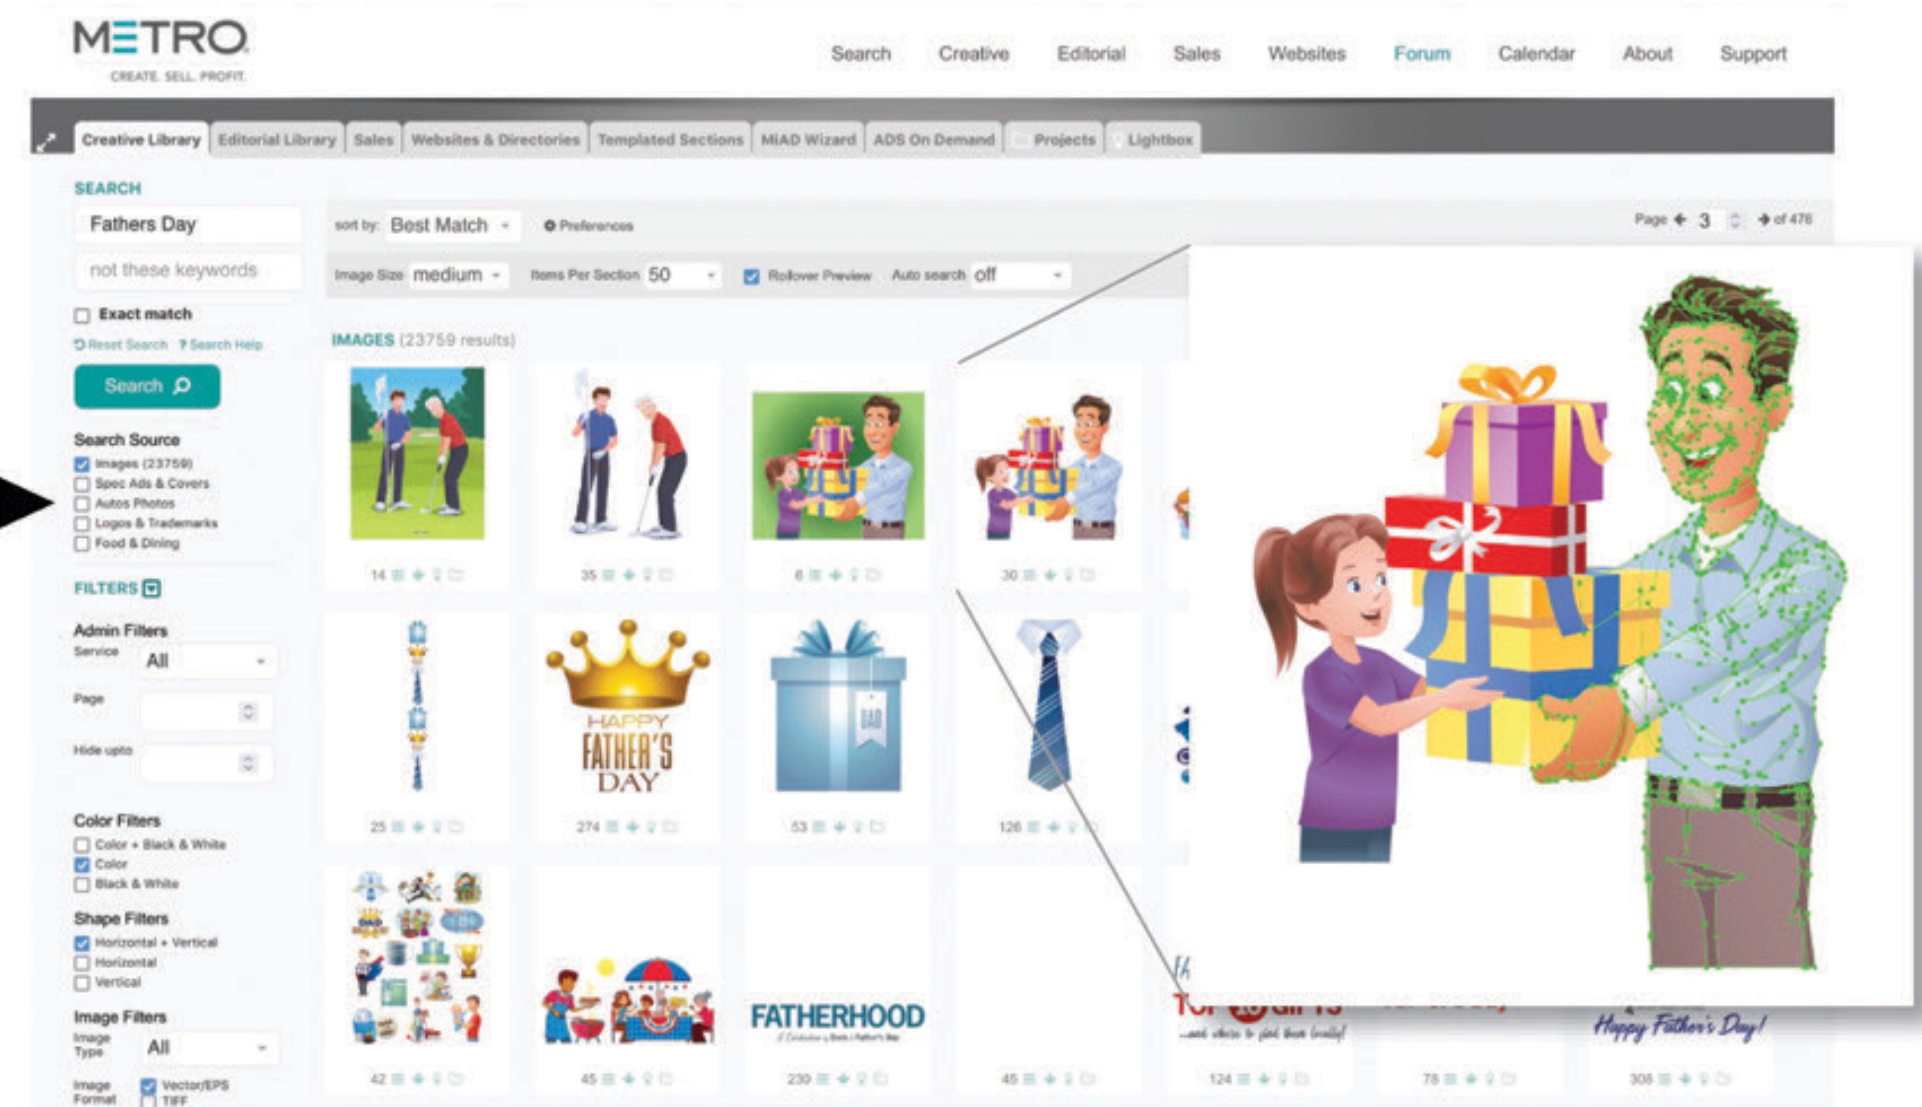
METRO
CREATE. SELL. PROFIT.

Search Creative Editorial Sales Websites Forum Calendar About Support

Creative Library | Editorial Library | Sales | Websites & Directories | Templated Sections | MiAD Wizard | ADS On Demand | Projects | Lightbox

SEARCH
Fathers Day
not these keywords
Exact match
Reset Search ? Search Help
Search

Search Source
Images (23759)
Spec Ads & Covers
Autos Photos
Logos & Trademarks
Food & Dining

FILTERS

Admin Filters
Service All
Page
Hide upto

Color Filters
Color + Black & White
Color
Black & White

Shape Filters
Horizontal + Vertical
Horizontal
Vertical

Image Filters
Image Type All
Image Format Vector/EPS TIFF

sort by: Best Match Preferences
Page 3 of 476
Image Size medium Items Per Section 50 Rollover Preview Auto search off

IMAGES (23759 results)

14 35 6 30
HAPPY FATHER'S DAY
DAD
25 274 53 126
FATHERHOOD
Happy Father's Day!
42 45 230 45 124 78 308